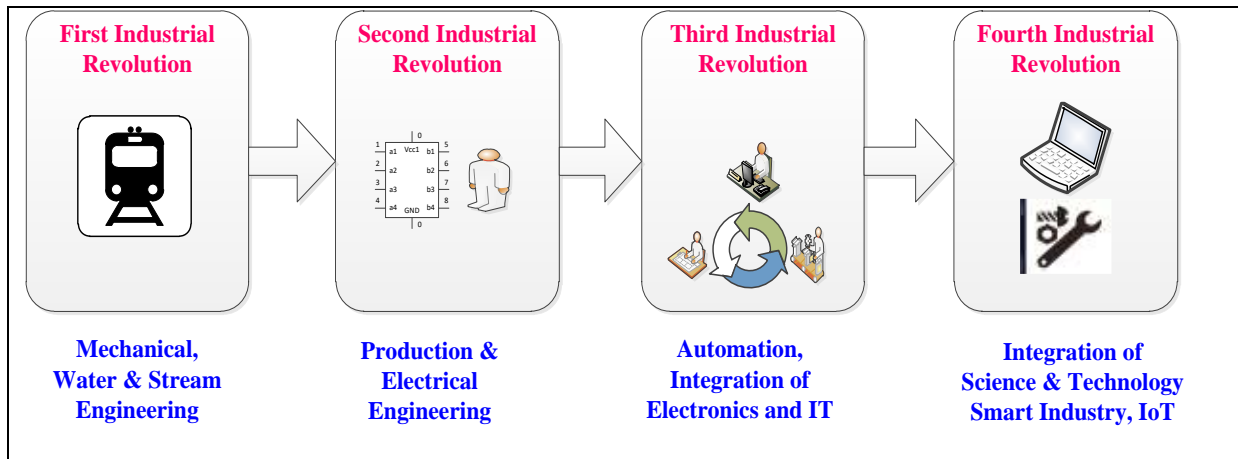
First Industrial Revolution

Second Industrial Revolution

1 a1 2 a2 3 a3 4 a4 0 Vcc1 GND 0 5 b1 6 b2 7 b3 8 b4

Third Industrial Revolution

Fourth Industrial Revolution

Mechanical, Water & Stream Engineering

Production & Electrical Engineering

Automation, Integration of Electronics and IT

Integration of Science & Technology Smart Industry, IoT